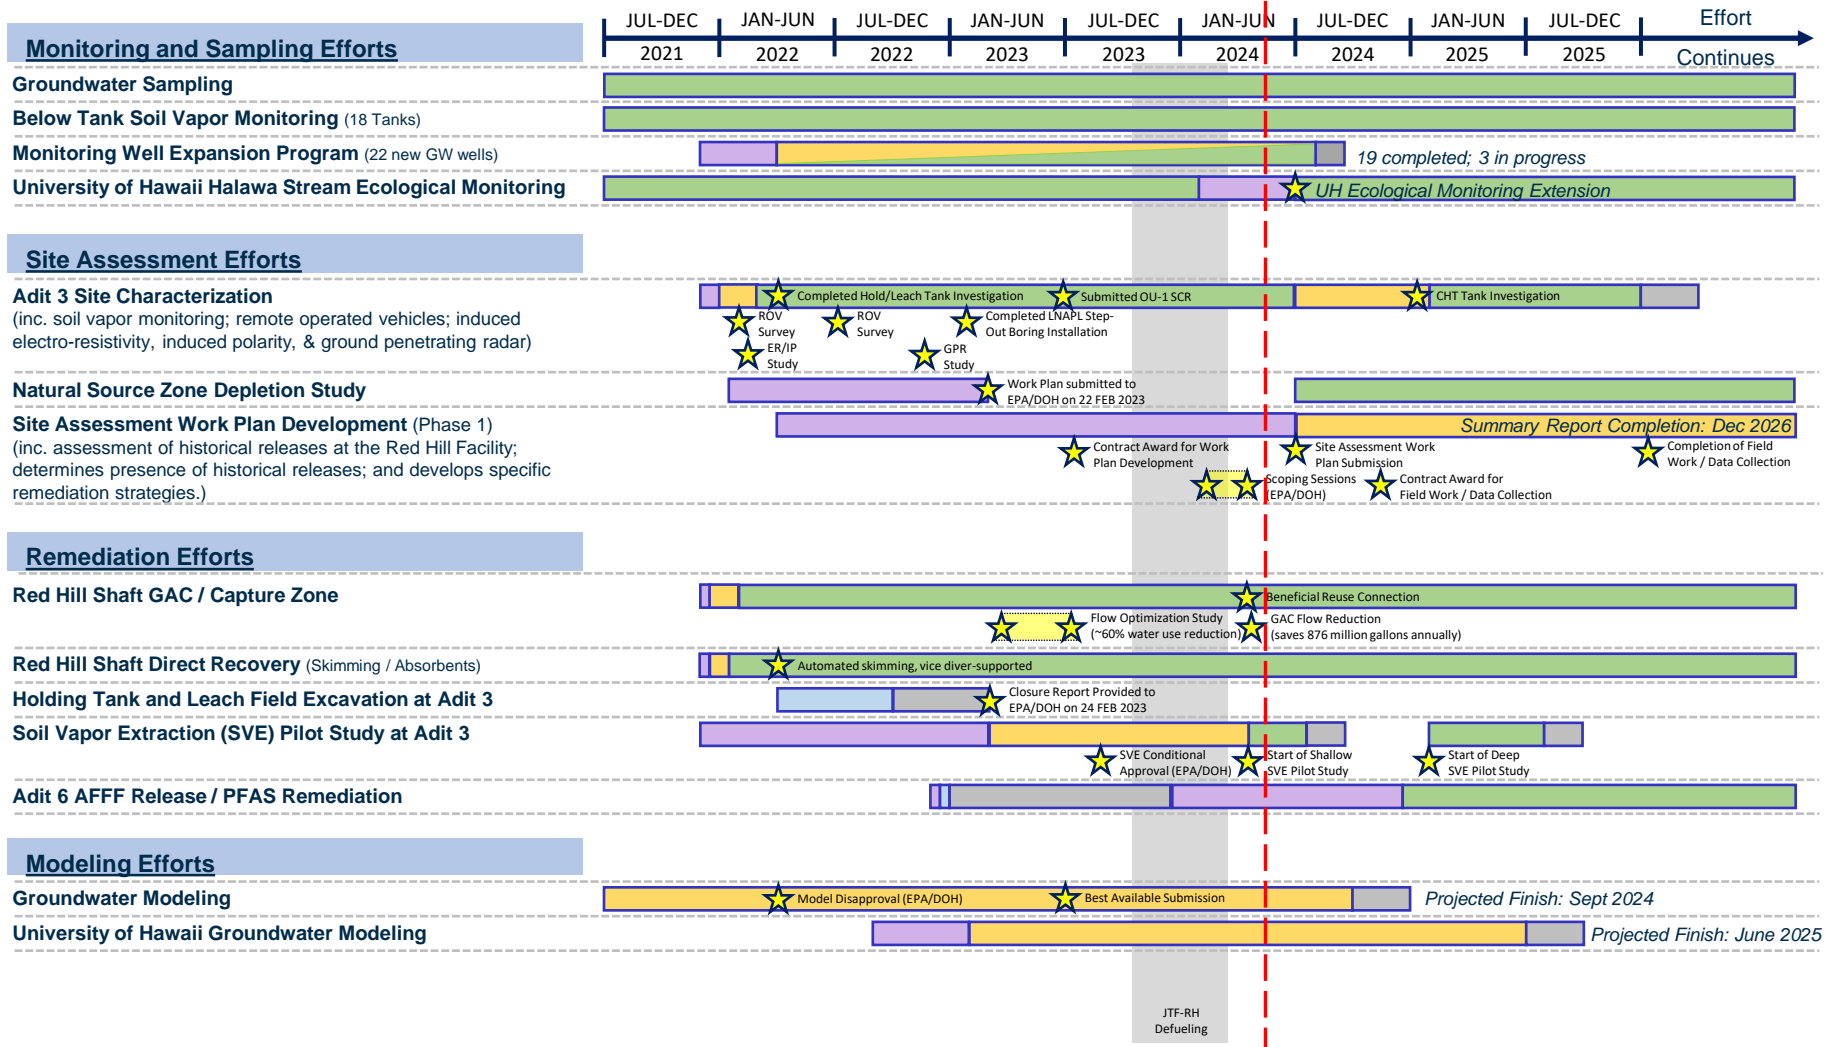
Monitoring and Sampling Efforts

| JUL-DEC 2021 | JAN-JUN 2022 | JUL-DEC 2022 | JAN-JUN 2023 | JUL-DEC 2023 | JAN-JUN 2024 | JUL-DEC 2024 | JAN-JUN 2025 | JUL-DEC 2025 | Effort Continues |
|---|---|---|---|---|---|---|---|---|---|

Groundwater Sampling
Below Tank Soil Vapor Monitoring (18 Tanks)
Monitoring Well Expansion Program (22 new GW wells)
19 completed; 3 in progress
University of Hawaii Halawa Stream Ecological Monitoring
UH Ecological Monitoring Extension

Site Assessment Efforts

Adit 3 Site Characterization
(inc. soil vapor monitoring; remote operated vehicles; induced electro-resistivity, induced polarity, & ground penetrating radar)
Completed Hold/Leach Tank Investigation
Submitted OU-1 SCR
CHT Tank Investigation
ROV Survey
ROV Survey
Completed LNAPL Step-Out Boring Installation
ER/IP Study
GPR Study
Natural Source Zone Depletion Study
Work Plan submitted to EPA/DOH on 22 FEB 2023
Site Assessment Work Plan Development (Phase 1)
(inc. assessment of historical releases at the Red Hill Facility; determines presence of historical releases; and develops specific remediation strategies.)
Summary Report Completion: Dec 2026
Contract Award for Work Plan Development
Site Assessment Work Plan Submission
Completion of Field Work / Data Collection
Scoping Sessions (EPA/DOH)
Contract Award for Field Work / Data Collection

Remediation Efforts

Red Hill Shaft GAC / Capture Zone
Beneficial Reuse Connection
Flow Optimization Study (~60% water use reduction)
GAC Flow Reduction (saves 876 million gallons annually)
Red Hill Shaft Direct Recovery (Skimming / Absorbents)
Automated skimming, vice diver-supported
Holding Tank and Leach Field Excavation at Adit 3
Closure Report Provided to EPA/DOH on 24 FEB 2023
Soil Vapor Extraction (SVE) Pilot Study at Adit 3
SVE Conditional Approval (EPA/DOH)
Start of Shallow SVE Pilot Study
Start of Deep SVE Pilot Study
Adit 6 AFFF Release / PFAS Remediation

Modeling Efforts

Groundwater Modeling
Model Disapproval (EPA/DOH)
Best Available Submission
Projected Finish: Sept 2024
University of Hawaii Groundwater Modeling
Projected Finish: June 2025

JTF-RH Defueling